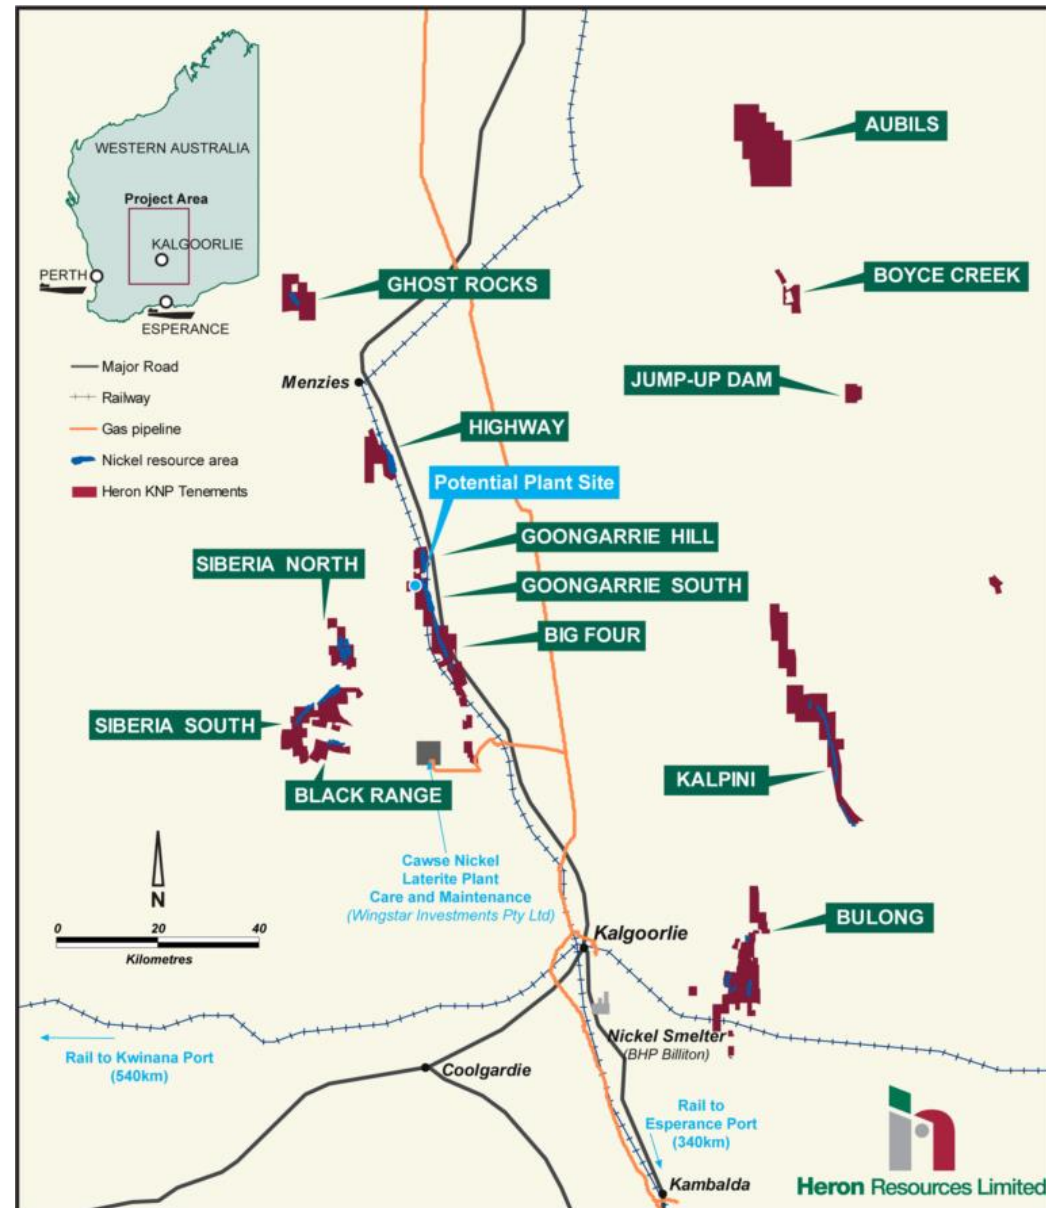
WESTERN AUSTRALIA
Project Area
KALGOORLIE
PERTH
ESPERANCE

Major Road
Railway
Gas pipeline
Nickel resource area
Heron KNP Tenements

AUBILS
GHOST ROCKS
BOYCE CREEK
Menzies
JUMP-UP DAM
HIGHWAY
Potential Plant Site
GOONGARRIE HILL
SIBERIA NORTH
GOONGARRIE SOUTH
BIG FOUR
SIBERIA SOUTH
BLACK RANGE
KALPINI
N
0 20 40
Kilometres
Cawse Nickel Laterite Plant Care and Maintenance (Wingstar Investments Pty Ltd)
BULONG
Kalgoorlie
Rail to Kwinana Port (540km)
Nickel Smelter (BHP Billiton)
Coolgardie
Rail to Esperance Port (340km)
Kambalda
Heron Resources Limited